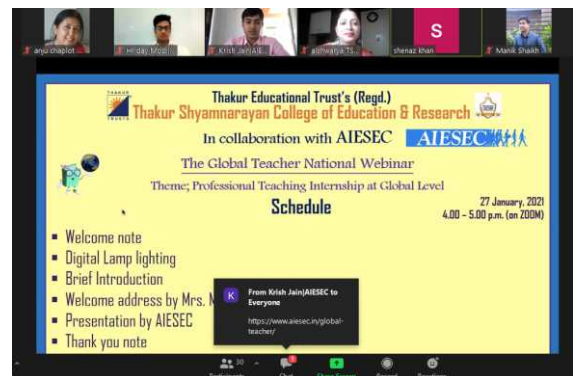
anju chaplot

Hriday Mod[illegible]

Krish Jain|AIE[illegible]

aishwarya TS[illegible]

S

shenaz khan

Manik Shaikh

Thakur Educational Trust's (Regd.)

Thakur Shyamnarayan College of Education & Research

In collaboration with AIESEC

AIESEC

The Global Teacher National Webinar

Theme; Professional Teaching Internship at Global Level

Schedule

27 January, 2021

4.00 – 5.00 p.m. (on ZOOM)

- Welcome note
- Digital Lamp lighting
- Brief Introduction
- Welcome address by Mrs. N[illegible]
- Presentation by AIESEC
- Thank you note

K

From Krish Jain|AIESEC to Everyone

https://www.aiesec.in/global-teacher/

30

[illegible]